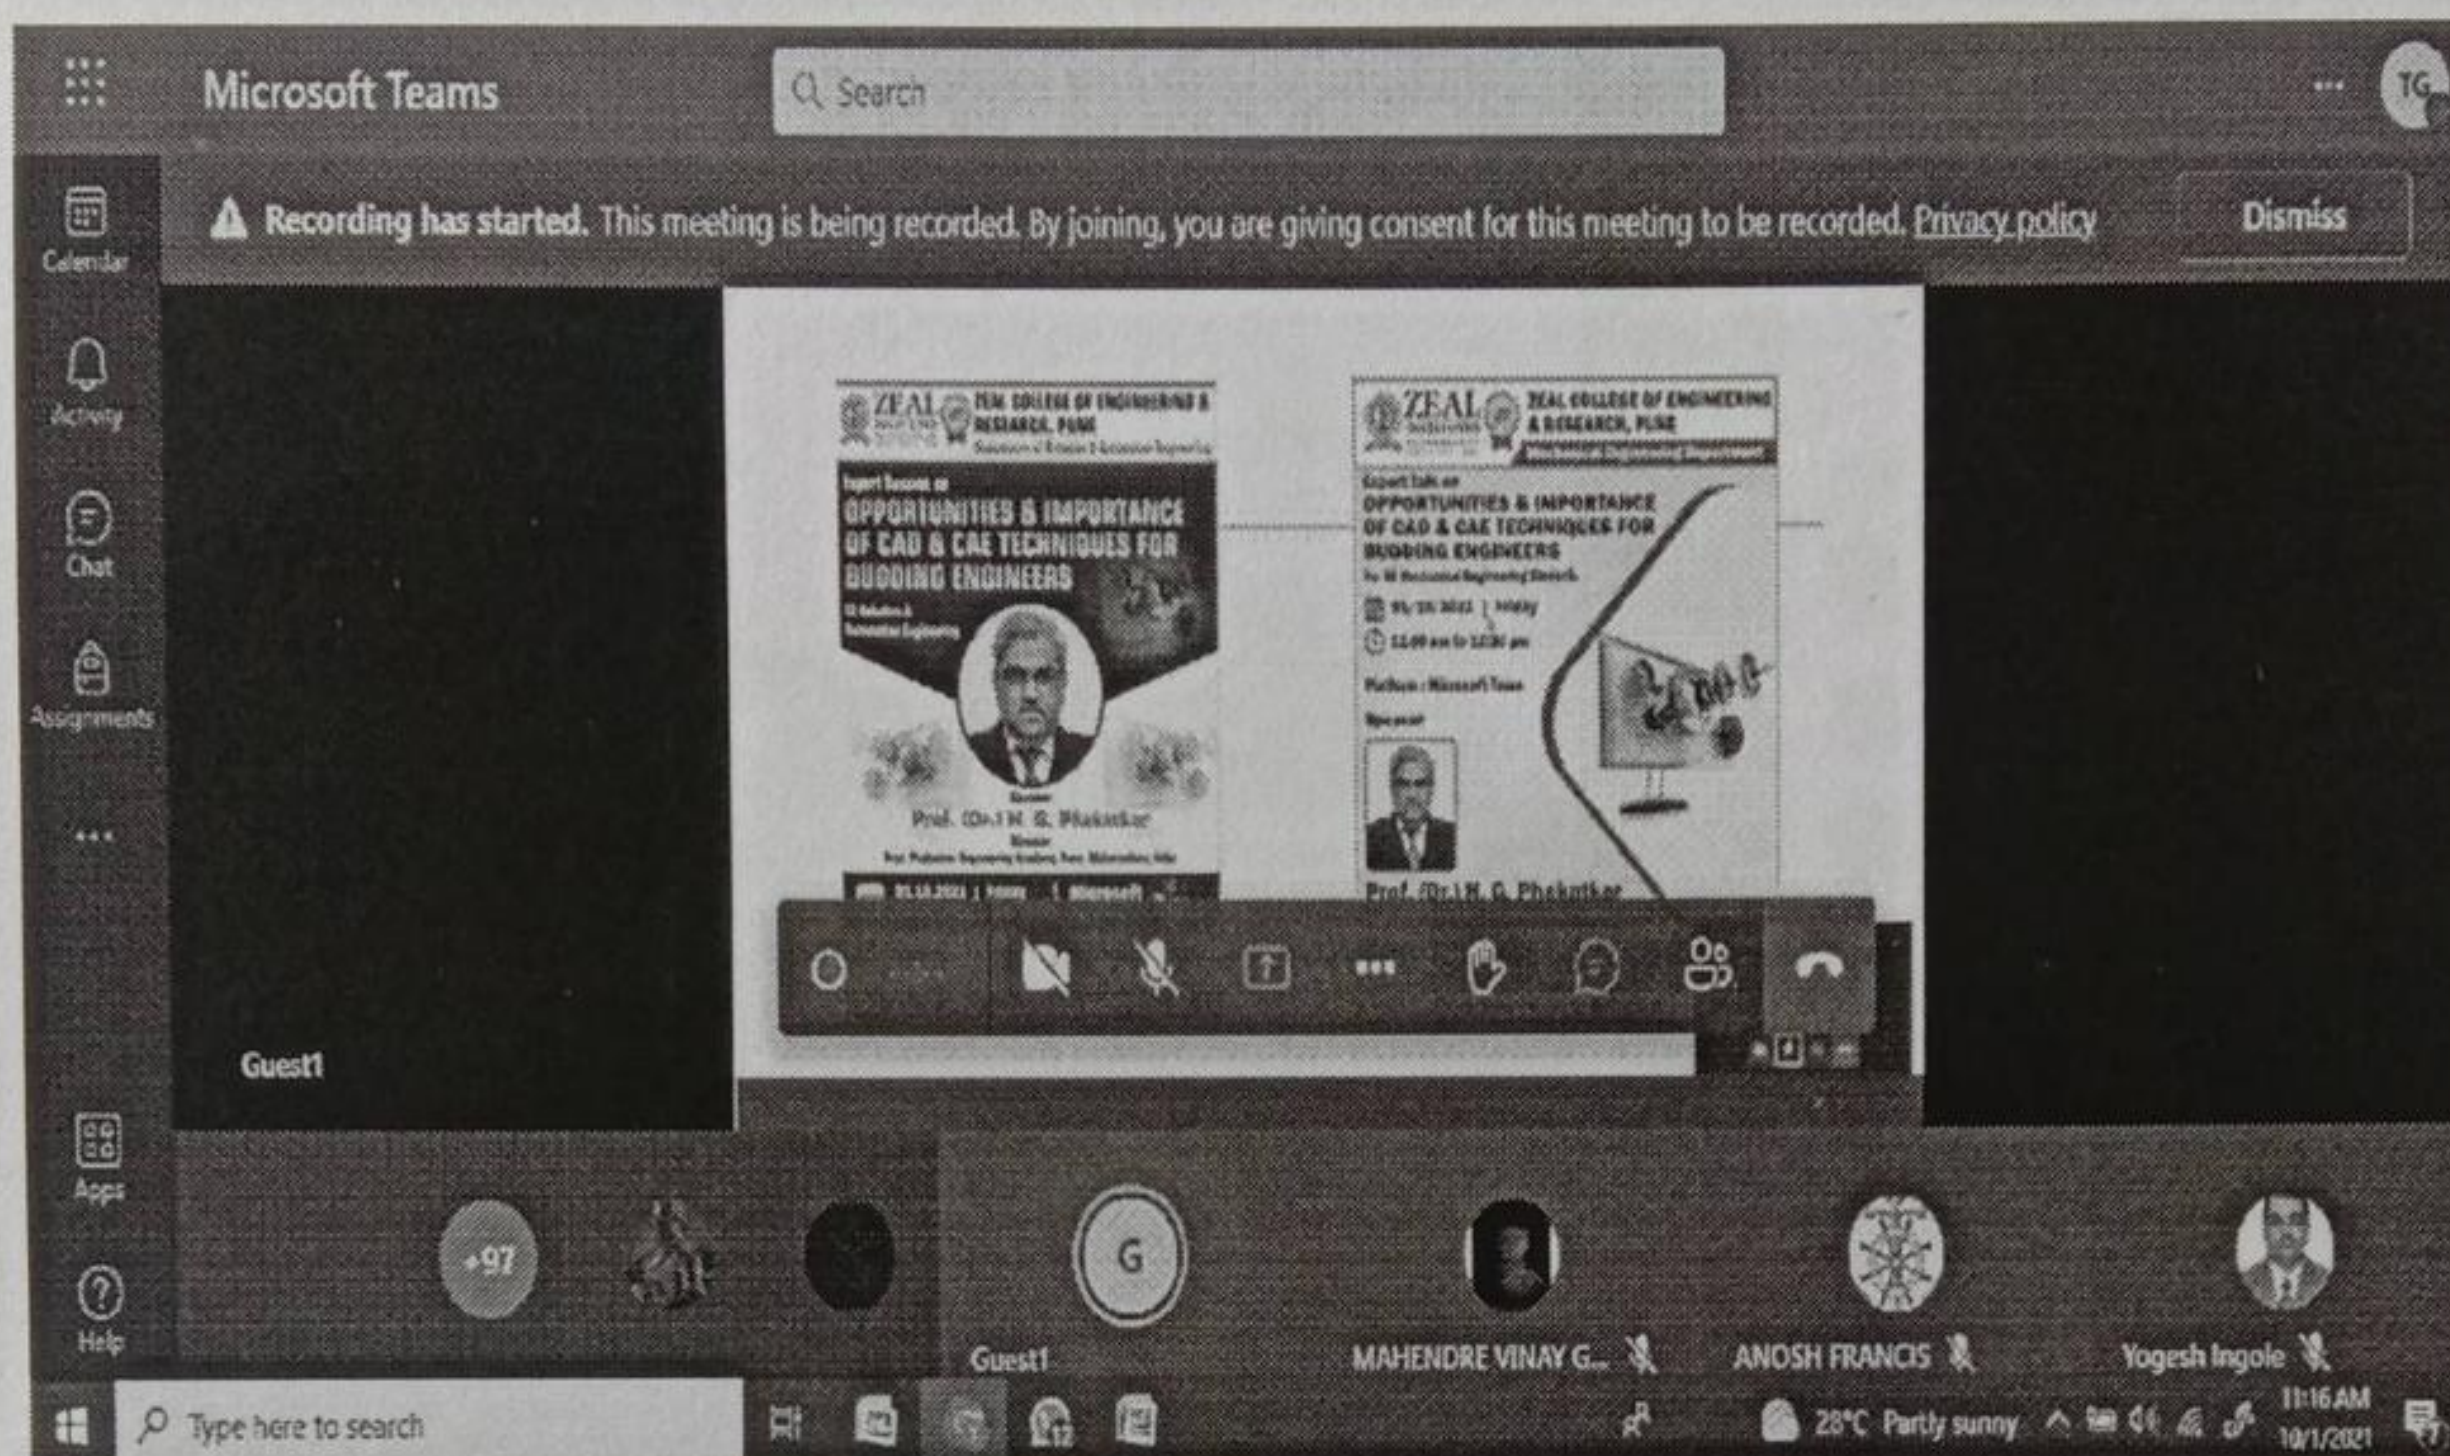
Microsoft Teams

Search

TG

Calendar

Activity

Chat

Assignments

Apps

Help

Recording has started. This meeting is being recorded. By joining, you are giving consent for this meeting to be recorded. Privacy policy

Dismiss

ZEAL ZEAL COLLEGE OF ENGINEERING & RESEARCH, PUNE

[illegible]

OPPORTUNITIES & IMPORTANCE OF CAD & CAE TECHNIQUES FOR BUDDING ENGINEERS

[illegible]

Prof. (Dr.) N. G. Phafatkar

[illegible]

01.10.2021 | Friday | Microsoft

ZEAL ZEAL COLLEGE OF ENGINEERING & RESEARCH, PUNE

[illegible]

Expert Talk on

OPPORTUNITIES & IMPORTANCE OF CAD & CAE TECHNIQUES FOR BUDDING ENGINEERS

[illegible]

01/10/2021 | Friday

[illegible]

Platform : Microsoft Teams

Speaker

Prof. (Dr.) N. G. Phafatkar

Guest1

+97

G

Guest1

MAHENDRE VINAY G...

ANOSH FRANCIS

Yogesh Ingole

Type here to search

28°C Partly sunny

11:16 AM

10/1/2021